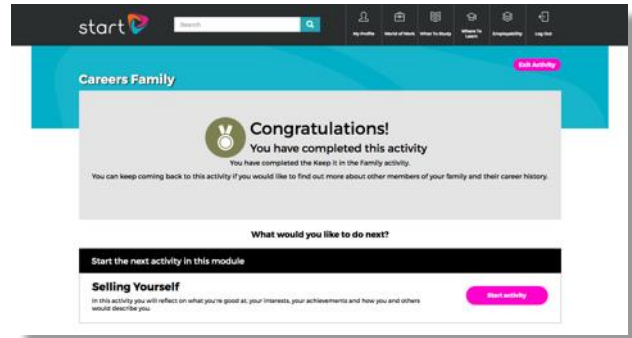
start

Search

My Profile

World of Work

What To Study

Where To Learn

Employability

Log Out

Careers Family

Exit Activity

Congratulations!

You have completed this activity

You have completed the Keep it in the Family activity.

You can keep coming back to this activity if you would like to find out more about other members of your family and their career history.

What would you like to do next?

Start the next activity in this module

Selling Yourself

In this activity you will reflect on what you're good at, your interests, your achievements and how you and others would describe you.

Start activity